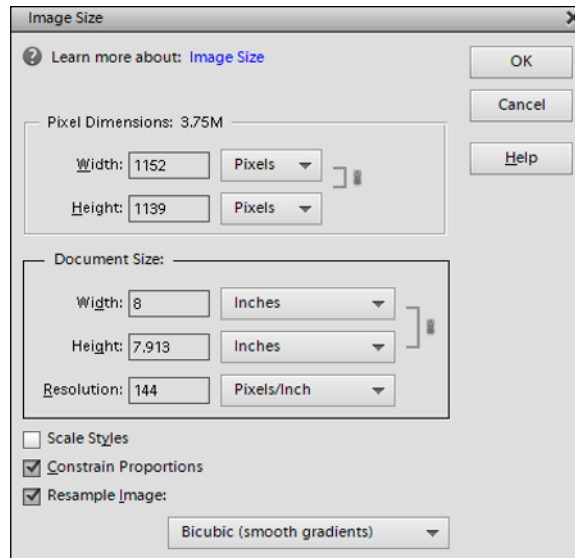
Image Size

Learn more about: Image Size

OK

Cancel

Help

Pixel Dimensions: 3.75M

Width: 1152 Pixels

Height: 1139 Pixels

Document Size:

Width: 8 Inches

Height: 7.913 Inches

Resolution: 144 Pixels/Inch

Scale Styles

Constrain Proportions

Resample Image:

Bicubic (smooth gradients)